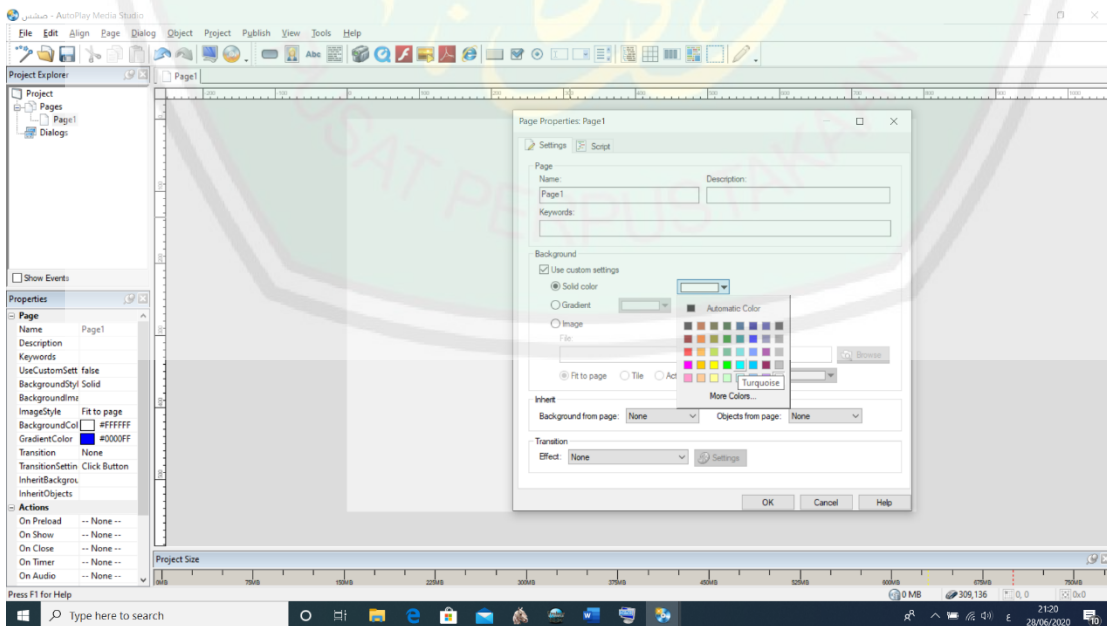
مشيس - AutoPlay Media Studio

File Edit Align Page Dialog Object Project Publish View Tools Help

Project Explorer

Page1

Project
Pages
Page1
Dialogs

Show Events

Properties

| Page | |
|---|---|
| Name | Page1 |
| Description | |
| Keywords | |
| UseCustomSett | false |
| BackgroundStyl | Solid |
| BackgroundIma | |
| ImageStyle | Fit to page |
| BackgroundCol | #FFFFFF |
| GradientColor | #0000FF |
| Transition | None |
| TransitionSettin | Click Button |
| InheritBackgrou | |
| InheritObjects | |
| Actions | |
| On Preload | -- None -- |
| On Show | -- None -- |
| On Close | -- None -- |
| On Timer | -- None -- |
| On Audio | -- None -- |

Page Properties: Page1

Settings Script

Page
Name:
Page1
Description:
Keywords:

Background
Use custom settings
Solid color
Gradient
Image
File
Browse
Fit to page Tile Act

Automatic Color
Turquoise
More Colors...

Inherit
Background from page: None
Objects from page: None

Transition
Effect: None
Settings

OK Cancel Help

Project Size

0MB 75MB 150MB 225MB 300MB 375MB 450MB 525MB 600MB 675MB 750MB

Press F1 for Help

0 MB 309,136 0, 0 0x0

Type here to search

21:20
28/06/2020